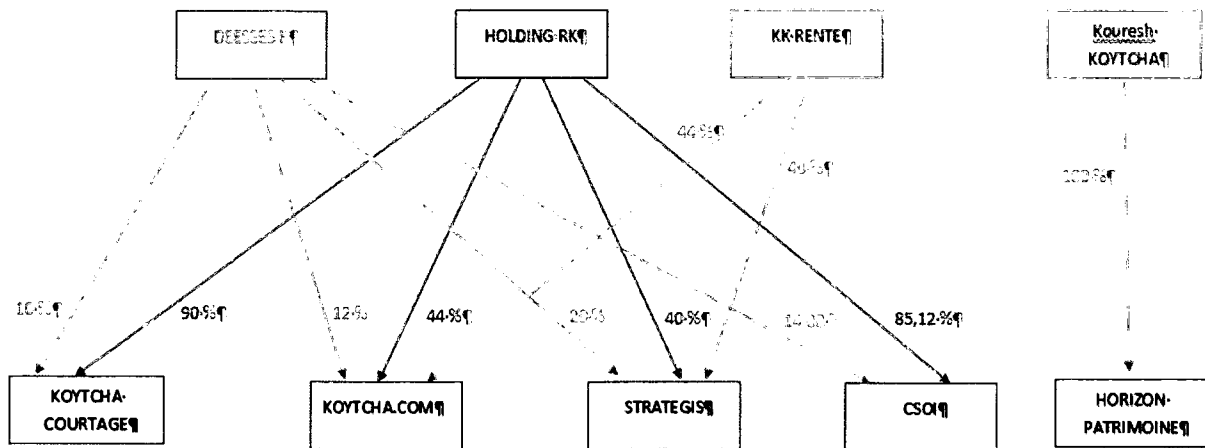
DEESSES F¶

HOLDING·RK¶

KK·RENTE¶

Kouresh· KOYTCHA¶

44·%¶

40·%¶

100·%¶

10·%¶

90·%¶

12·%

44·%¶

20·%

40·%¶

14,88%

85,12·%¶

KOYTCHA· COURTAGE¶

KOYTCHA.COM¶

STRATEGIS¶

CSOI¶

HORIZON· PATRIMOINE¶